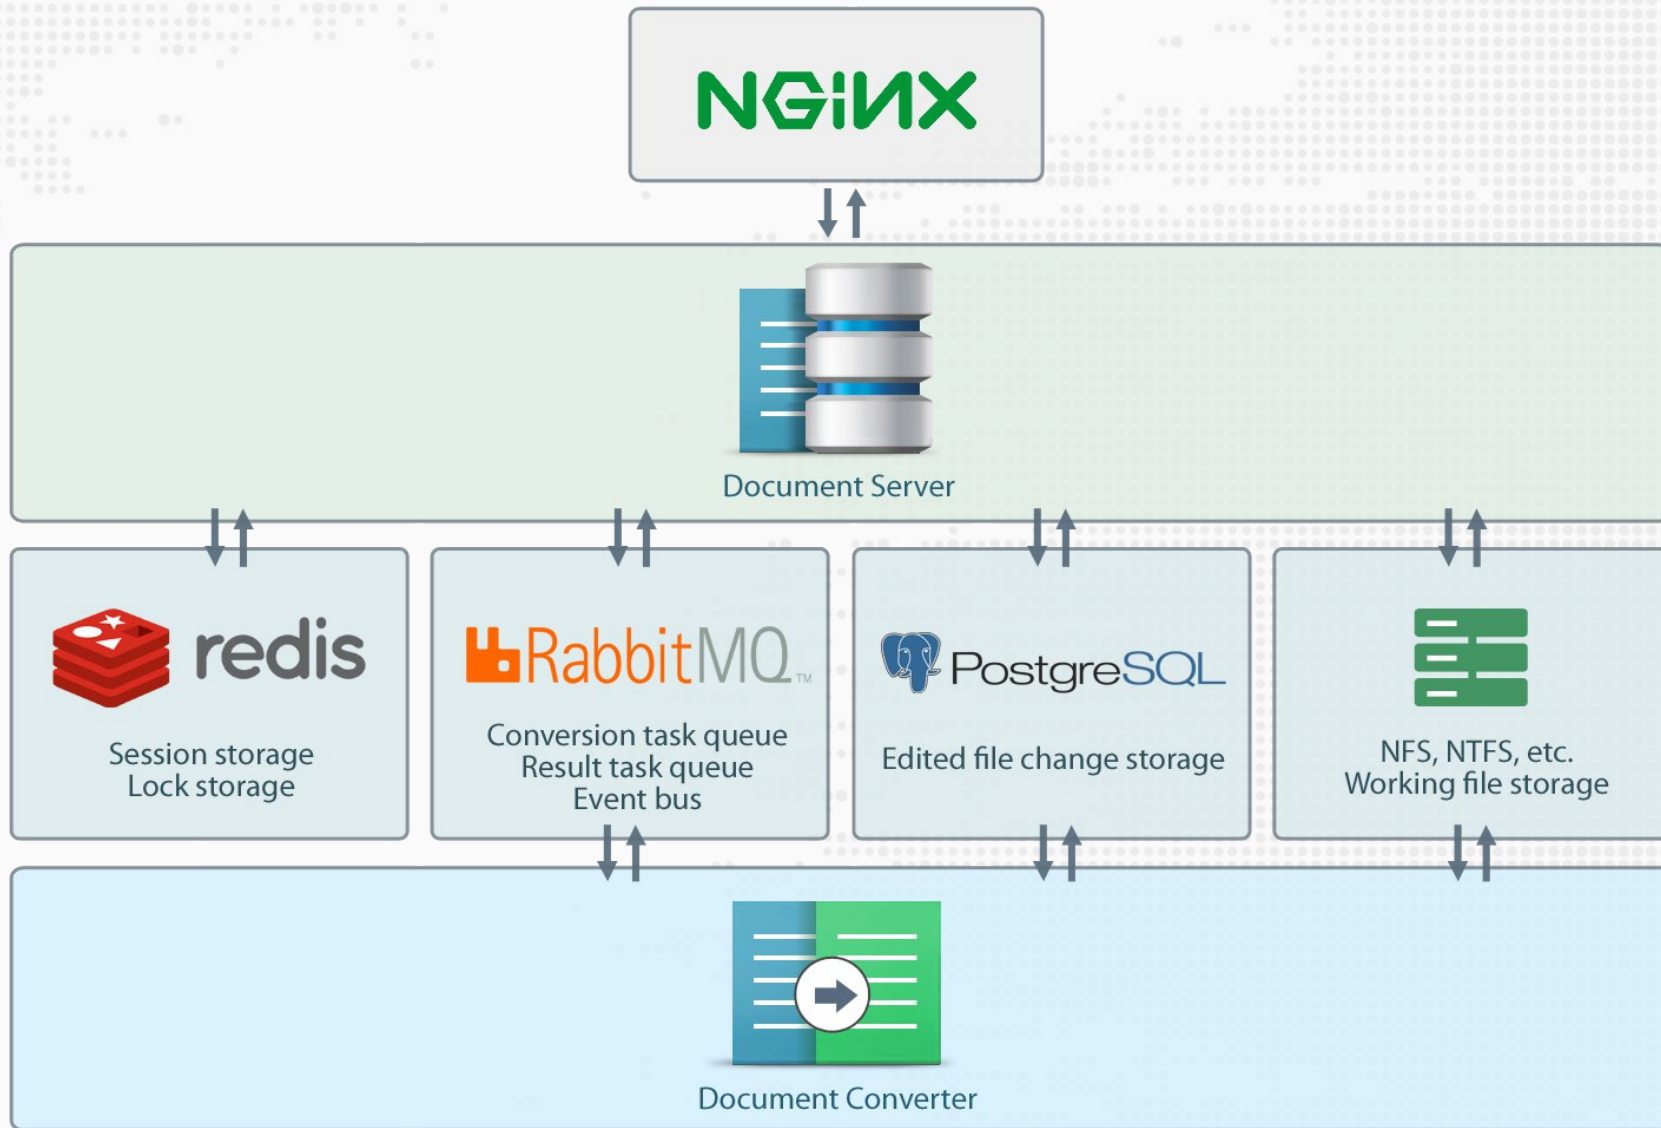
NGINX

Document Server

redis

Session storage
Lock storage

RabbitMQ™

Conversion task queue
Result task queue
Event bus

PostgreSQL

Edited file change storage

NFS, NTFS, etc.
Working file storage

Document Converter